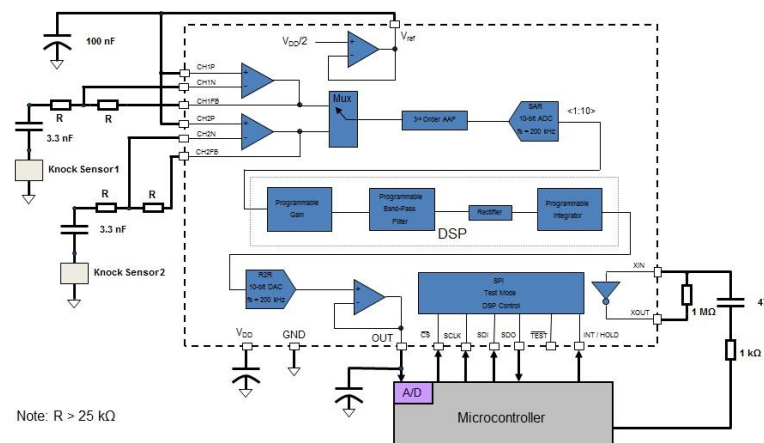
100 nF

$V_{DD}/2$

$V_{ref}$

CH1P

CH1N

R

R

CH1FB

CH2P

Mux

3rd Order AAF

SAR 10-bit ADC fs = 200 kHz

<1:10>

3.3 nF

CH2N

CH2FB

Knock Sensor1

R

R

Programmable Gain

Programmable Band-Pass Filter

Rectifier

Programmable Integrator

3.3 nF

DSP

Knock Sensor2

R2R 10-bit DAC fs = 200 kHz

SPI Test Mode DSP Control

XIN

XOUT

1 MΩ

4

1 kΩ

$V_{DD}$

GND

OUT

$\overline{CS}$

SCLK

SDI

SDO

$\overline{TEST}$

INT / HOLD

A/D

Note: R > 25 kΩ

Microcontroller